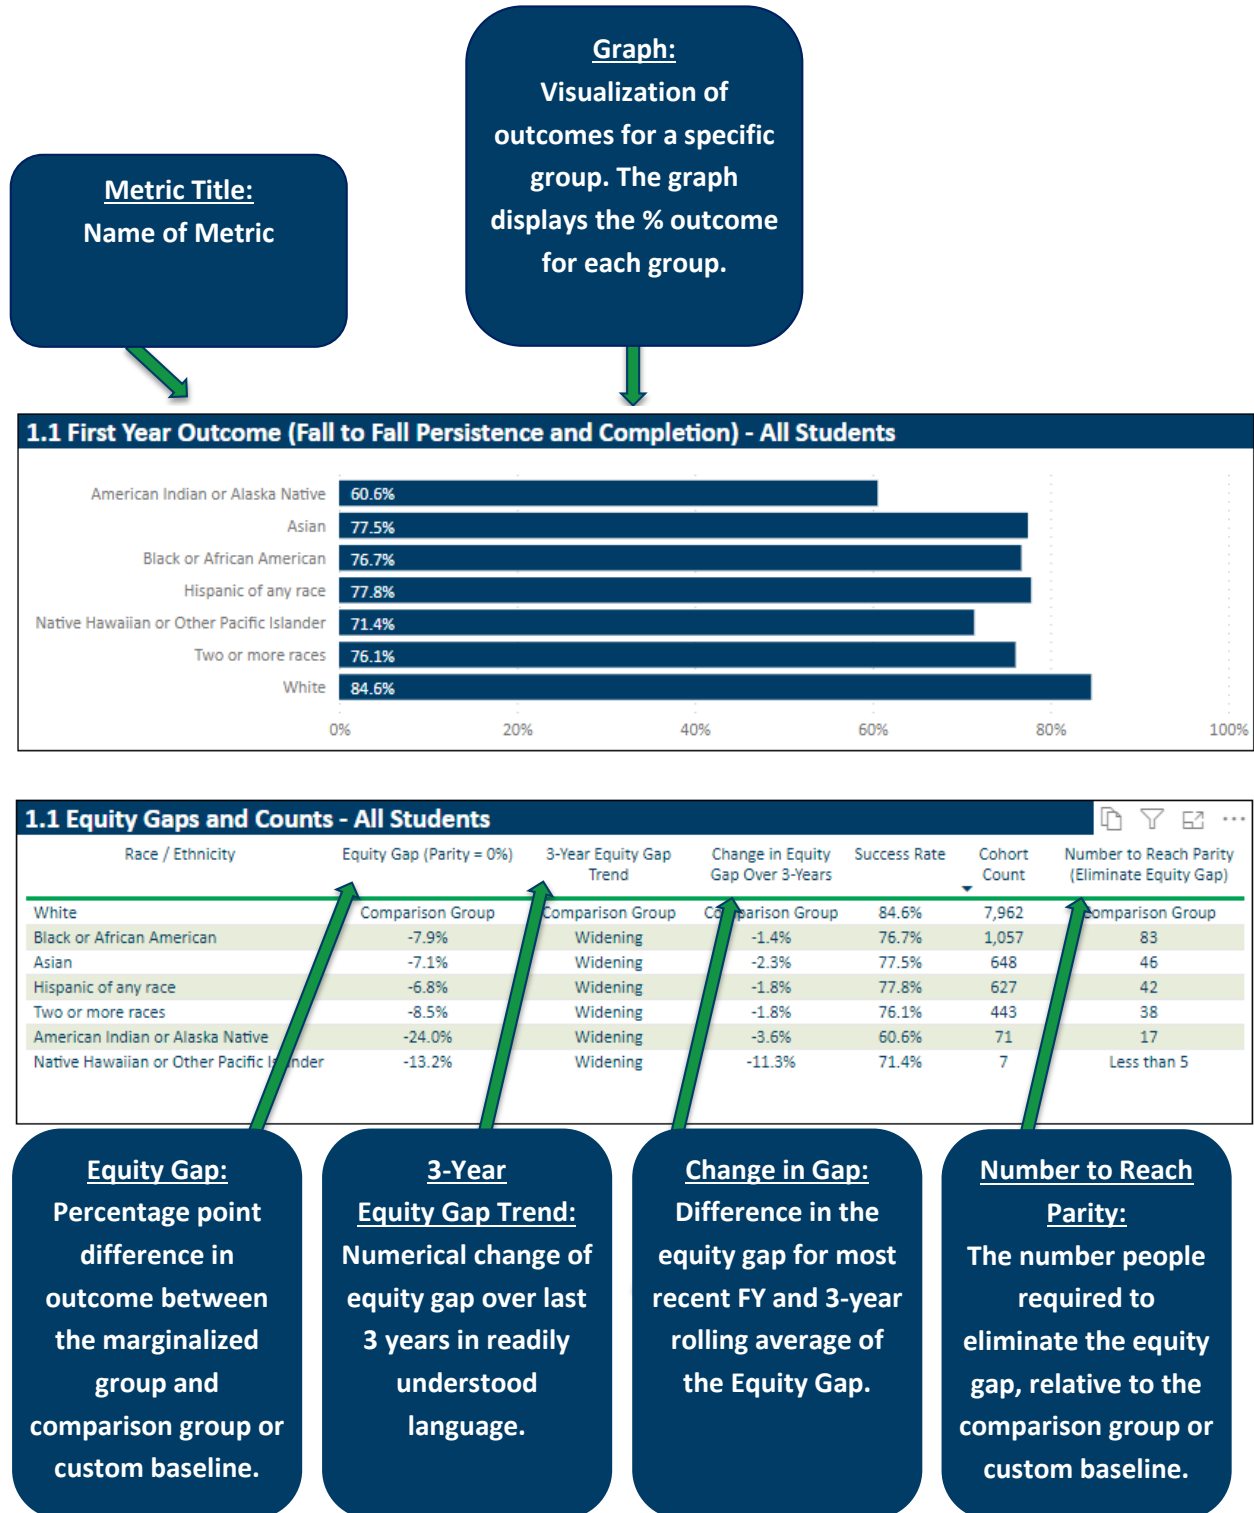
Graph:
Visualization of outcomes for a specific group. The graph displays the % outcome for each group.

Metric Title:
Name of Metric

1.1 First Year Outcome (Fall to Fall Persistence and Completion) - All Students

American Indian or Alaska Native 60.6%
Asian 77.5%
Black or African American 76.7%
Hispanic of any race 77.8%
Native Hawaiian or Other Pacific Islander 71.4%
Two or more races 76.1%
White 84.6%

0% 20% 40% 60% 80% 100%

1.1 Equity Gaps and Counts - All Students

| Race / Ethnicity | Equity Gap (Parity = 0%) | 3-Year Equity Gap Trend | Change in Equity Gap Over 3-Years | Success Rate | Cohort Count | Number to Reach Parity (Eliminate Equity Gap) |
|---|---|---|---|---|---|---|
| White | Comparison Group | Comparison Group | Co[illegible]arison Group | 84.6% | 7,962 | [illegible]omparison Group |
| Black or African American | -7.9% | Widening | -1.4% | 76.7% | 1,057 | 83 |
| Asian | -7.1% | Widening | -2.3% | 77.5% | 648 | 46 |
| Hispanic of any race | -6.8% | Widening | -1.8% | 77.8% | 627 | 42 |
| Two or more races | -8.5% | Widening | -1.8% | 76.1% | 443 | 38 |
| American Indian or Alaska Native | -24.0% | Widening | -3.6% | 60.6% | 71 | 17 |
| Native Hawaiian or Other Pacific I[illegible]nder | -13.2% | Widening | -11.3% | 71.4% | 7 | Less than 5 |

Equity Gap:
Percentage point difference in outcome between the marginalized group and comparison group or custom baseline.

3-Year Equity Gap Trend:
Numerical change of equity gap over last 3 years in readily understood language.

Change in Gap:
Difference in the equity gap for most recent FY and 3-year rolling average of the Equity Gap.

Number to Reach Parity:
The number people required to eliminate the equity gap, relative to the comparison group or custom baseline.